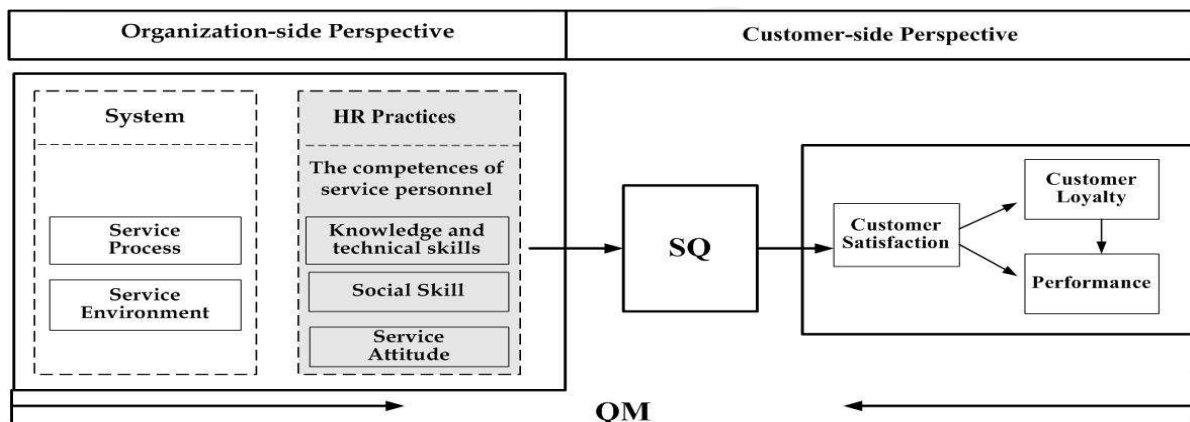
Organization-side Perspective

Customer-side Perspective

System

Service Process

Service Environment

HR Practices

The competences of service personnel

Knowledge and technical skills

Social Skill

Service Attitude

SQ

Customer Satisfaction

Customer Loyalty

Performance

QM